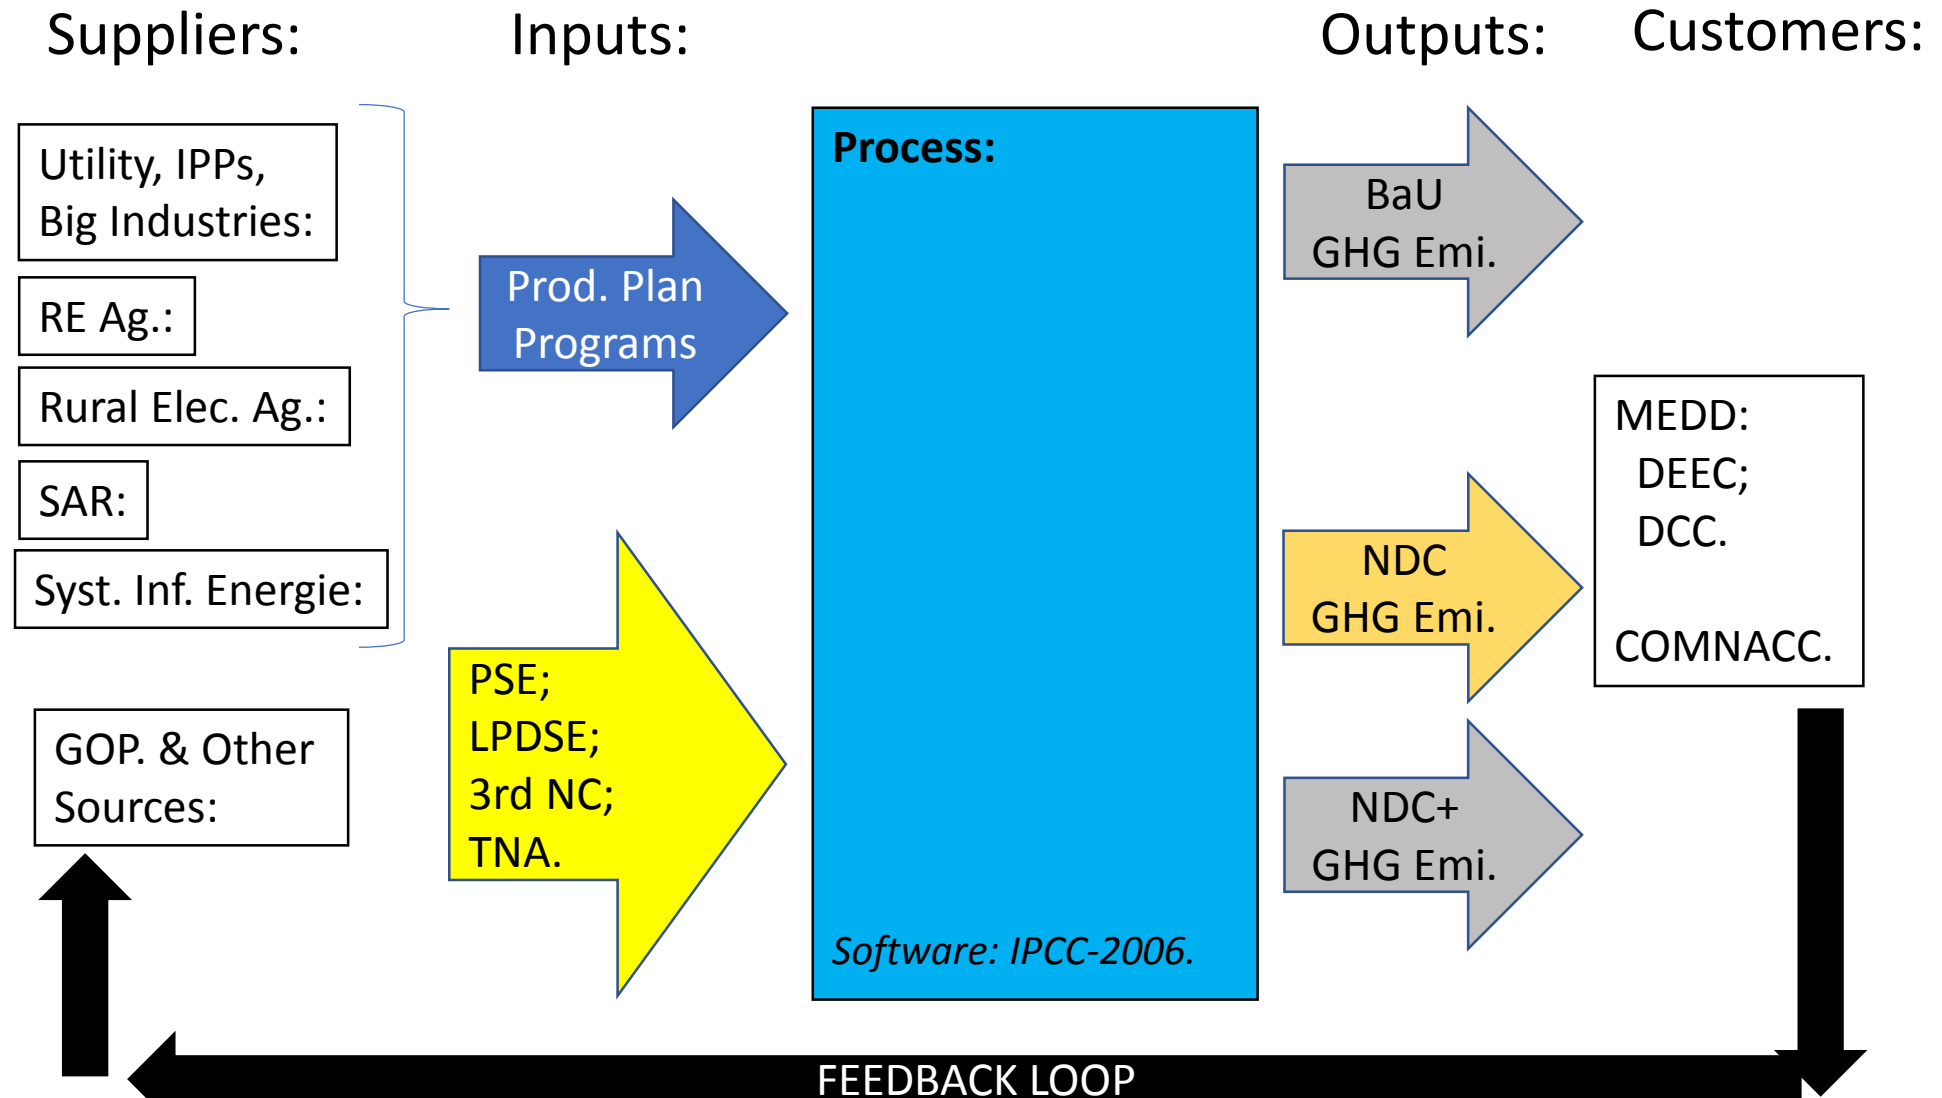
Suppliers:

Inputs:

Outputs:

Customers:

Utility, IPPs, Big Industries:

RE Ag.:

Rural Elec. Ag.:

SAR:

Syst. Inf. Energie:

GOP. & Other Sources:

Prod. Plan Programs

PSE;
LPDSE;
3rd NC;
TNA.

Process:

Software: IPCC-2006.

BaU GHG Emi.

NDC GHG Emi.

NDC+ GHG Emi.

MEDD:
DEEC;
DCC.

COMNACC.

FEEDBACK LOOP